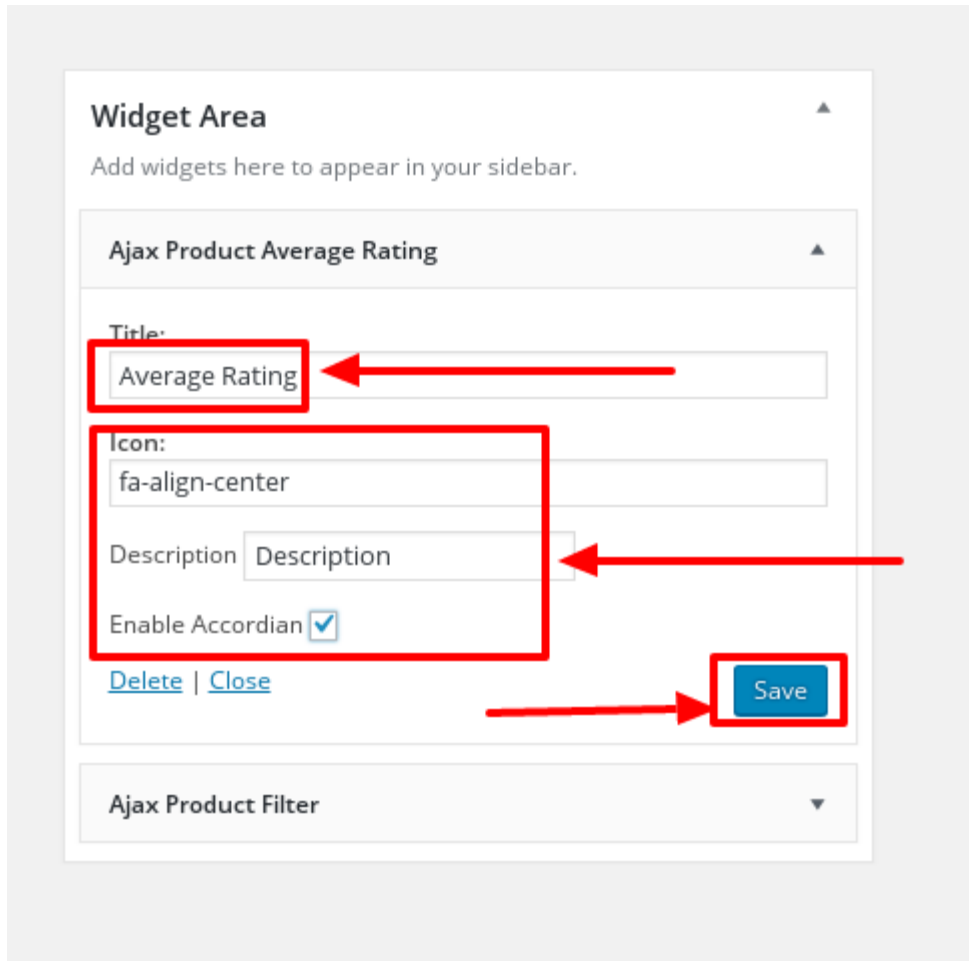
Widget Area

Add widgets here to appear in your sidebar.

Ajax Product Average Rating

Title:

Average Rating

Icon:

fa-align-center

Description Description

Enable Accordian

Delete | Close

Save

Ajax Product Filter